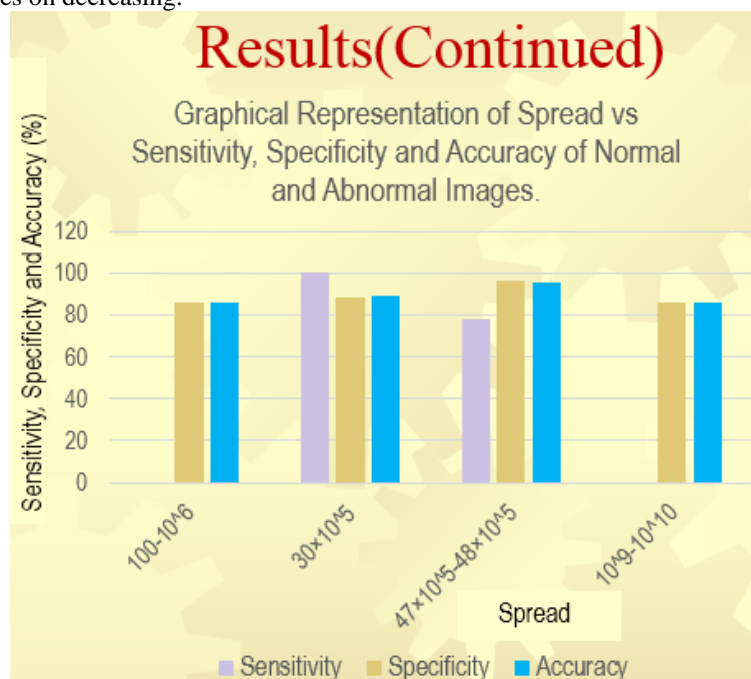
es on decreasing.

Results(Continued)

Graphical Representation of Spread vs Sensitivity, Specificity and Accuracy of Normal and Abnormal Images.

Sensitivity, Specificity and Accuracy (%)

120
100
80
60
40
20
0

100-10^6
30×10^5
47×10^5-48×10^5
10^9-10^10

Spread

Sensitivity Specificity Accuracy